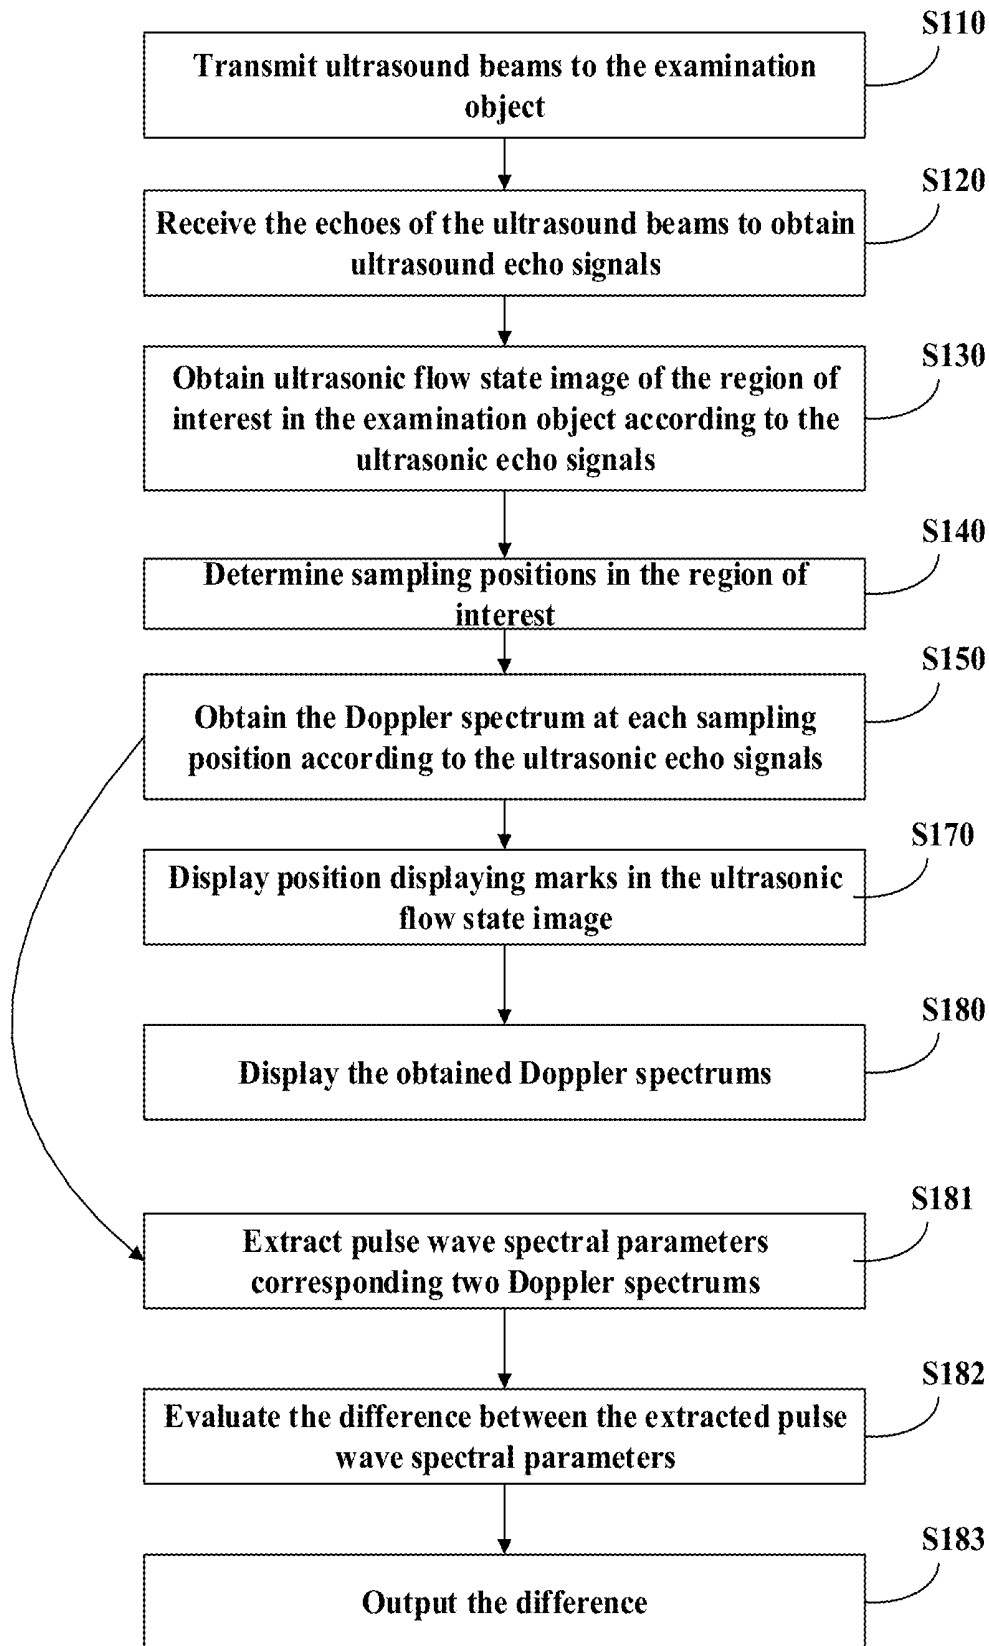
S110
Transmit ultrasound beams to the examination object

S120
Receive the echoes of the ultrasound beams to obtain ultrasound echo signals

S130
Obtain ultrasonic flow state image of the region of interest in the examination object according to the ultrasonic echo signals

S140
Determine sampling positions in the region of interest

S150
Obtain the Doppler spectrum at each sampling position according to the ultrasonic echo signals

S170
Display position displaying marks in the ultrasonic flow state image

S180
Display the obtained Doppler spectrums

S181
Extract pulse wave spectral parameters corresponding two Doppler spectrums

S182
Evaluate the difference between the extracted pulse wave spectral parameters

S183
Output the difference